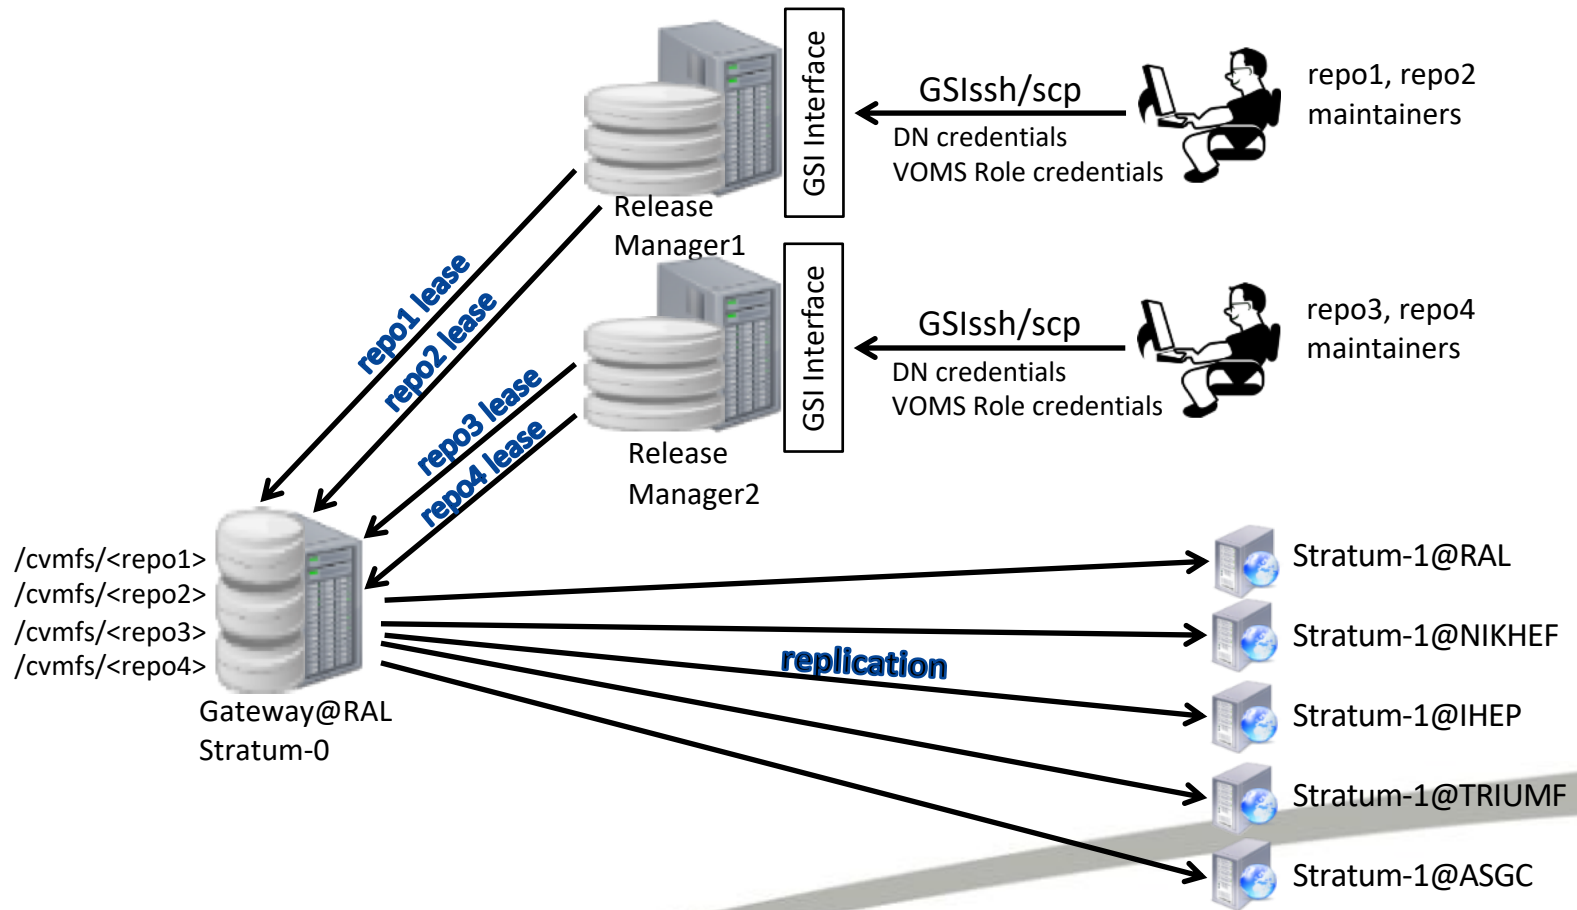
GSI Interface

GSIssh/scp

DN credentials
VOMS Role credentials

repo1, repo2
maintainers

Release
Manager1

GSI Interface

GSIssh/scp

DN credentials
VOMS Role credentials

repo3, repo4
maintainers

Release
Manager2

repo1 lease

repo2 lease

repo3 lease

repo4 lease

/cvmfs/<repo1>
/cvmfs/<repo2>
/cvmfs/<repo3>
/cvmfs/<repo4>

Gateway@RAL
Stratum-0

replication

Stratum-1@RAL

Stratum-1@NIKHEF

Stratum-1@IHEP

Stratum-1@TRIUMF

Stratum-1@ASGC